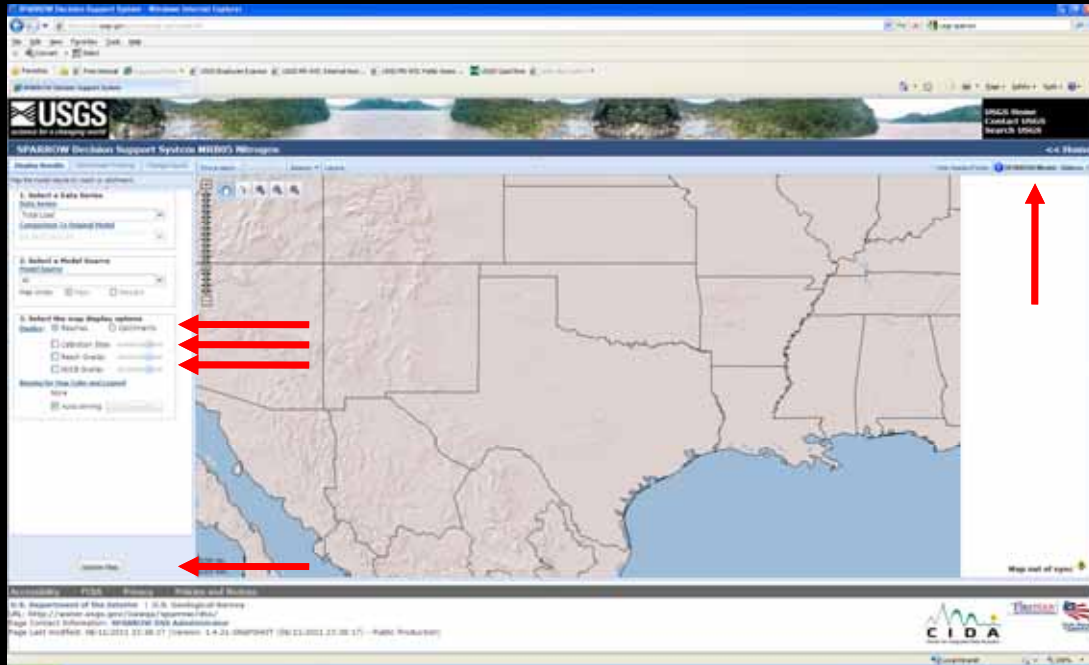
SPARROW Decision Support System - Windows Internet Explorer

USGS
science for a changing world

USGS Home
Contact USGS
Search USGS

SPARROW Decision Support System MRB05 Nitrogen

<< Home

Display Results

1. Select a Data Series
Data Series
Total Load
Comparison To Original Model

2. Select a Model Source
Model Source
All

3. Select the map display options
Display: Reaches Catchments
Calibration Sites
Reach Overlay
HUC8 Overlay
Mapping for Map Color and Legend
None
Auto-zoning

Update Map

Map out of sync

Accessibility FOIA Privacy Policies and Notices

U.S. Department of the Interior | U.S. Geological Survey
URL: http://water.usgs.gov/nawqa/sparrow/dss/
Page Contact Information: SPARROW DSS Administrator
Page Last Modified: 08/11/2011 23:38:17 (Version: 1.4.21-SNAPSHOT (08/11/2011 23:38:17) - Public Production)

CIDA